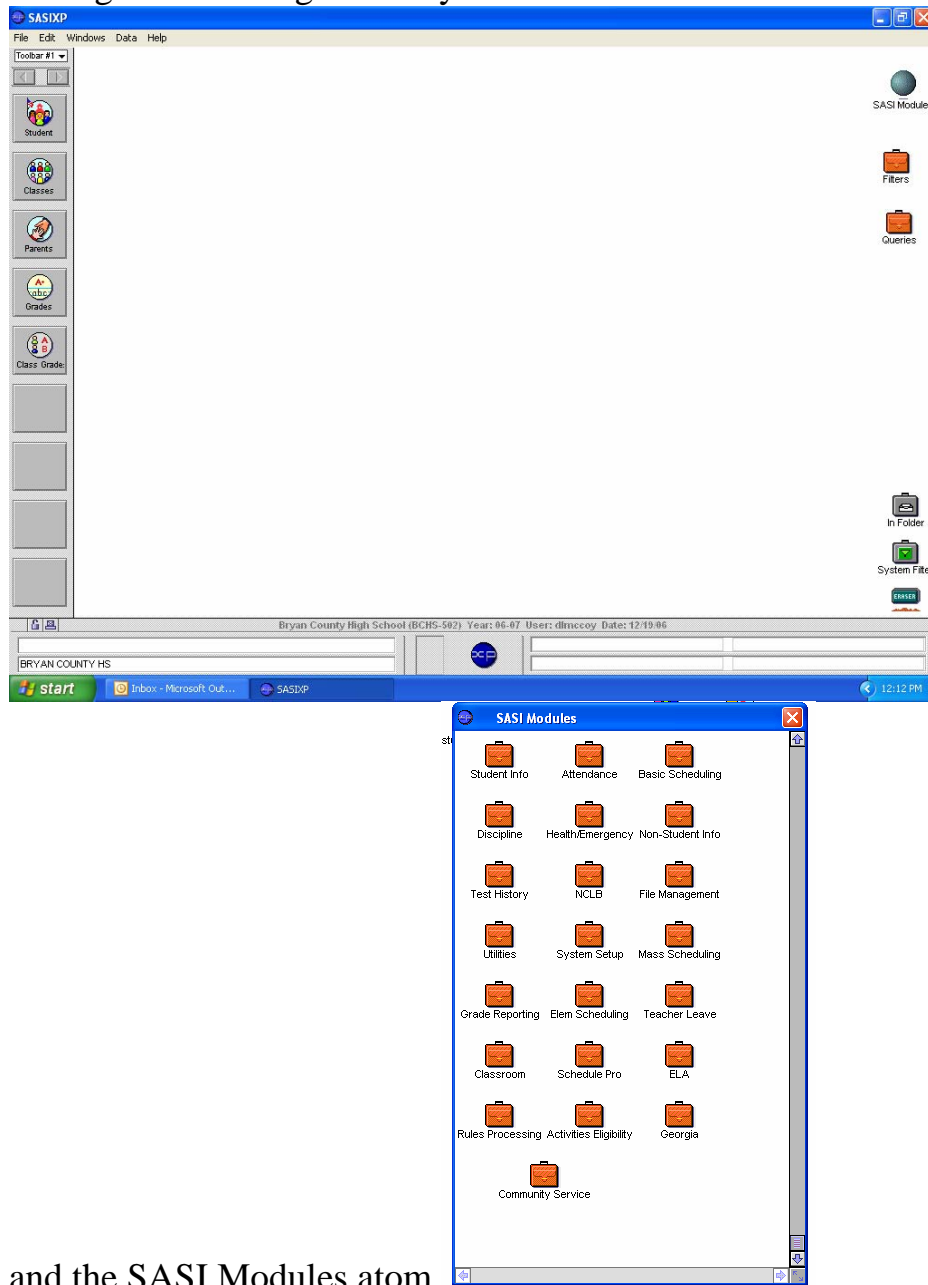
SASIXP

File Edit Windows Data Help

Toolbar #1

Student

Classes

Parents

Grades

Class Grade

SASI Module

Filters

Queries

In Folder

System Filte

ERASER

Bryan County High School (BCHS-502) Year: 06-07 User: dlmccoy Date: 12/19/06

BRYAN COUNTY HS

start

Inbox - Microsoft Out...

SASIXP

12:12 PM

SASI Modules

Student Info

Attendance

Basic Scheduling

Discipline

Health/Emergency

Non-Student Info

Test History

NCLB

File Management

Utilities

System Setup

Mass Scheduling

Grade Reporting

Elem Scheduling

Teacher Leave

Classroom

Schedule Pro

ELA

Rules Processing

Activities Eligibility

Georgia

Community Service

and the SASI Modules atom